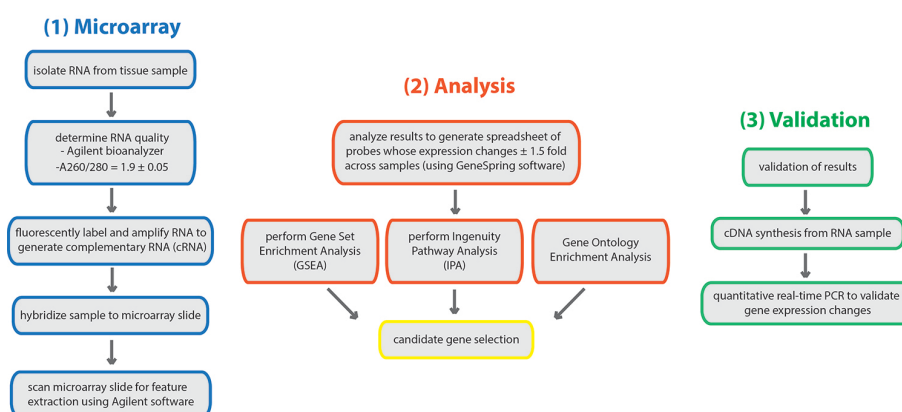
(1) Microarray

isolate RNA from tissue sample

determine RNA quality
- Agilent bioanalyzer
-A260/280 = 1.9 ± 0.05

fluorescently label and amplify RNA to generate complementary RNA (cRNA)

hybridize sample to microarray slide

scan microarray slide for feature extraction using Agilent software

(2) Analysis

analyze results to generate spreadsheet of probes whose expression changes ± 1.5 fold across samples (using GeneSpring software)

perform Gene Set Enrichment Analysis (GSEA)

perform Ingenuity Pathway Analysis (IPA)

Gene Ontology Enrichment Analysis

candidate gene selection

(3) Validation

validation of results

cDNA synthesis from RNA sample

quantitative real-time PCR to validate gene expression changes